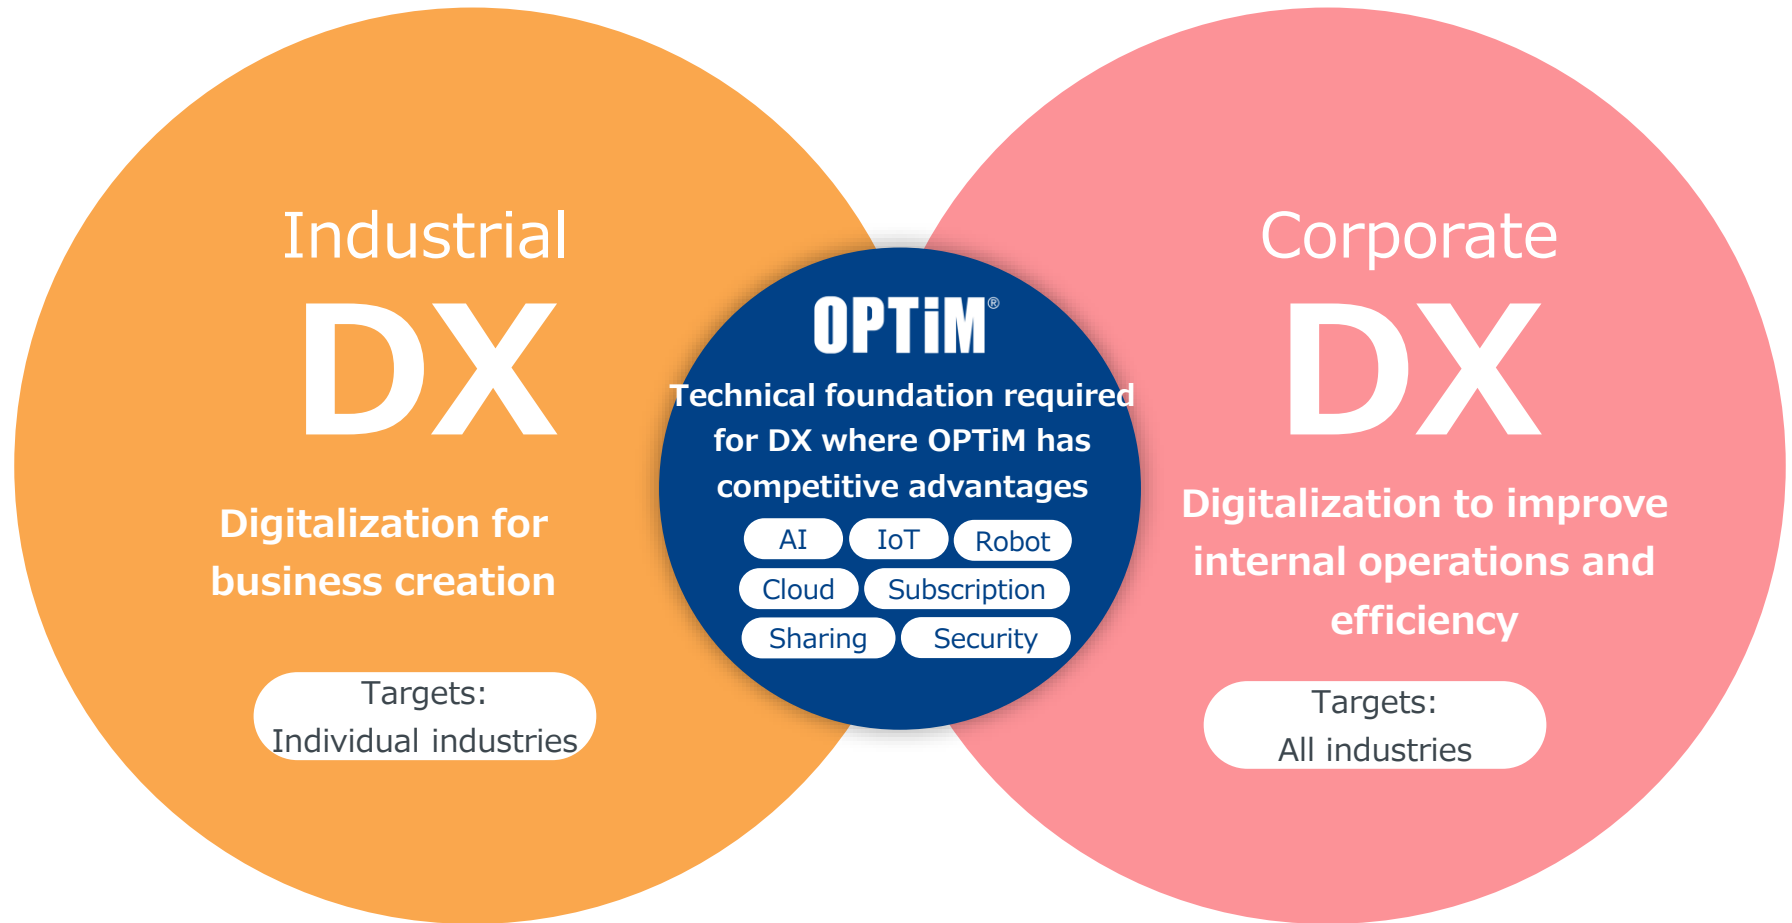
Industrial
DX
Digitalization for business creation
Targets:
Individual industries

OPTiM®
Technical foundation required for DX where OPTiM has competitive advantages
AI
IoT
Robot
Cloud
Subscription
Sharing
Security

Corporate
DX
Digitalization to improve internal operations and efficiency
Targets:
All industries